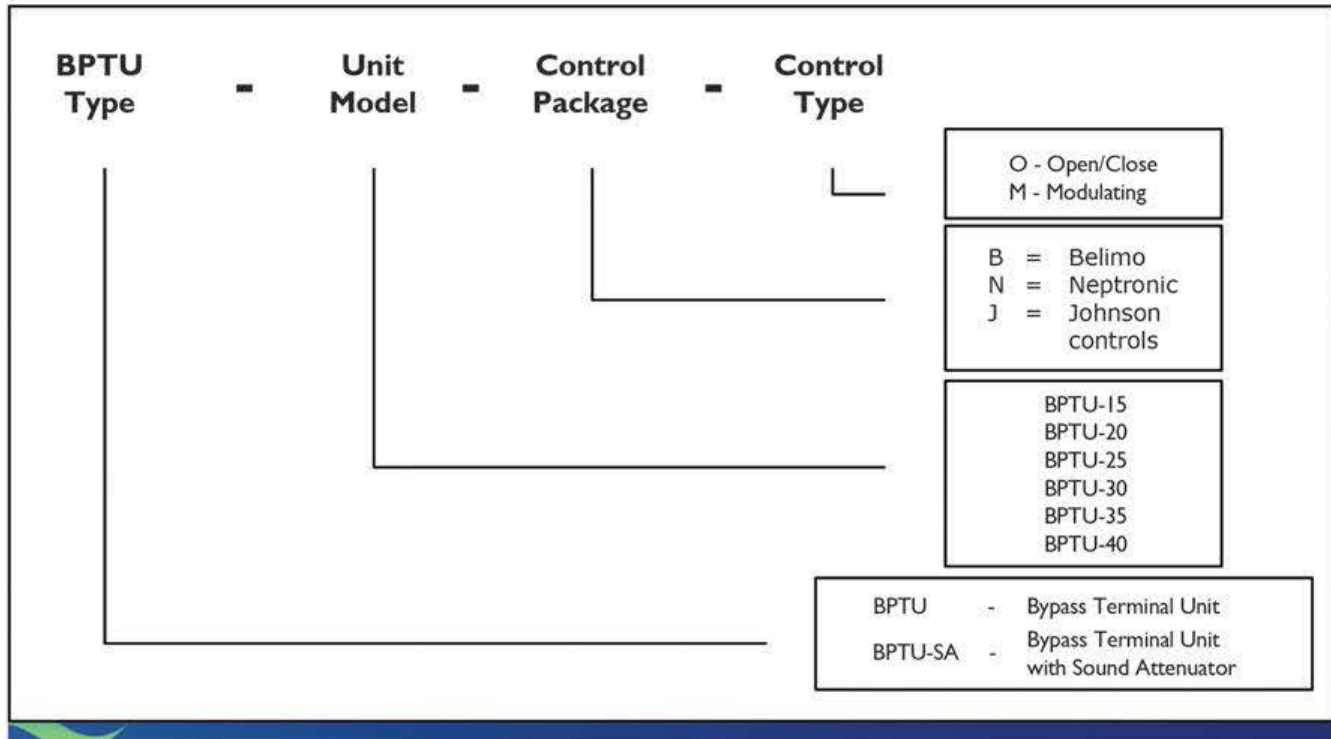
BPTU Type - Unit Model - Control Package - Control Type

O - Open/Close
M - Modulating

B = Belimo
N = Neptronic
J = Johnson controls

BPTU-15
BPTU-20
BPTU-25
BPTU-30
BPTU-35
BPTU-40

| BPTU | - | Bypass Terminal Unit |
|---|---|---|
| BPTU-SA | - | Bypass Terminal Unit with Sound Attenuator |